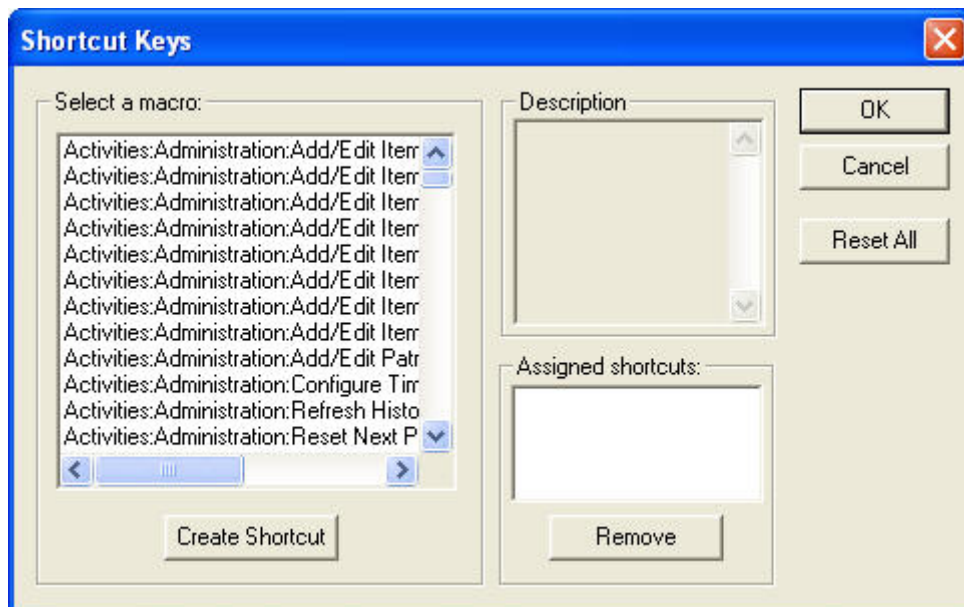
Shortcut Keys

Select a macro:

Activities:Administration:Add/Edit Iten
Activities:Administration:Add/Edit Iten
Activities:Administration:Add/Edit Iten
Activities:Administration:Add/Edit Iten
Activities:Administration:Add/Edit Iten
Activities:Administration:Add/Edit Iten
Activities:Administration:Add/Edit Iten
Activities:Administration:Add/Edit Iten
Activities:Administration:Add/Edit Patr
Activities:Administration:Configure Tim
Activities:Administration:Refresh Histo
Activities:Administration:Reset Next P

Create Shortcut

Description

Assigned shortcuts:

Remove

OK

Cancel

Reset All